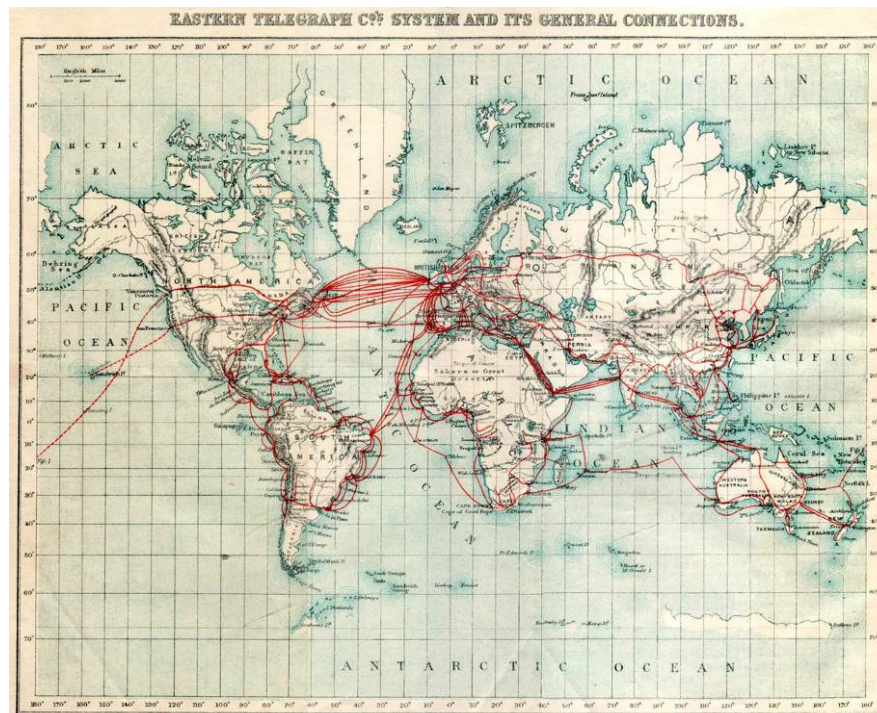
EASTERN TELEGRAPH C$^{o's}$ SYSTEM AND ITS GENERAL CONNECTIONS.

ARCTIC OCEAN

ARCTIC SEA

BAFFIN BAY

GREENLAND

SPITZBERGEN

NORTH AMERICA

PACIFIC OCEAN

ATLANTIC OCEAN

SOUTH AMERICA

Sahara or Great Desert

PERSIA

INDIAN OCEAN

PACIFIC OCEAN

Philippine I$^s$

WESTERN AUSTRALIA

SOUTH AUSTRALIA

NEW SOUTH WALES

TASMANIA

NEW ZEALAND

Coral Sea

Solomon I$^s$

ANTARCTIC OCEAN